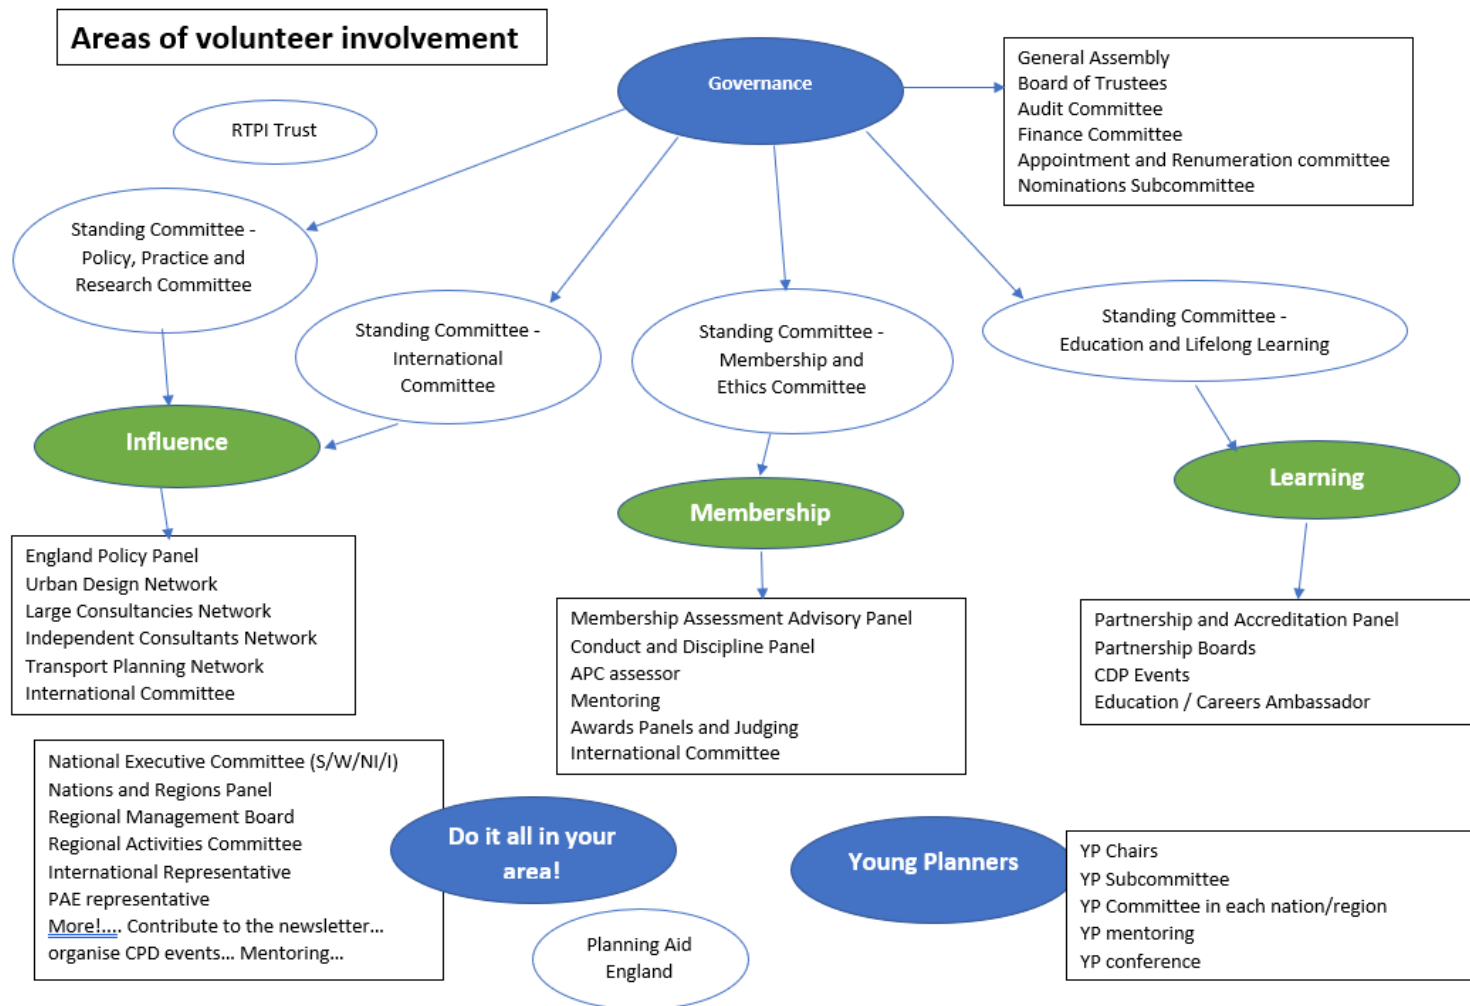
Areas of volunteer involvement

Governance

General Assembly
Board of Trustees
Audit Committee
Finance Committee
Appointment and Renumeration committee
Nominations Subcommittee

RTPI Trust

Standing Committee - Policy, Practice and Research Committee

Standing Committee - International Committee

Standing Committee - Membership and Ethics Committee

Standing Committee - Education and Lifelong Learning

Influence

Membership

Learning

England Policy Panel
Urban Design Network
Large Consultancies Network
Independent Consultants Network
Transport Planning Network
International Committee

Membership Assessment Advisory Panel
Conduct and Discipline Panel
APC assessor
Mentoring
Awards Panels and Judging
International Committee

Partnership and Accreditation Panel
Partnership Boards
CDP Events
Education / Careers Ambassador

National Executive Committee (S/W/NI/I)
Nations and Regions Panel
Regional Management Board
Regional Activities Committee
International Representative
PAE representative
More!.... Contribute to the newsletter... organise CPD events... Mentoring...

Do it all in your area!

Planning Aid England

Young Planners

YP Chairs
YP Subcommittee
YP Committee in each nation/region
YP mentoring
YP conference